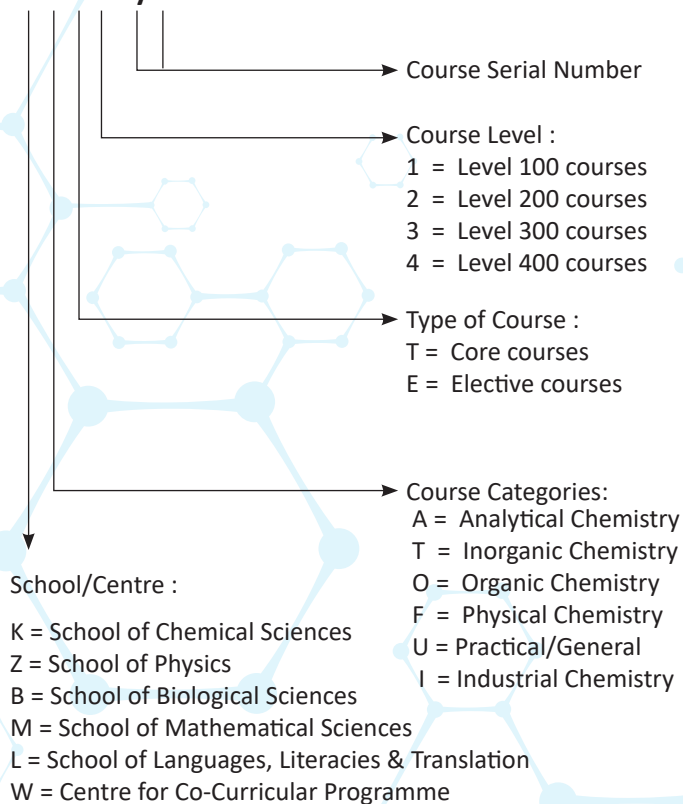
Course Serial Number

Course Level :
1 = Level 100 courses
2 = Level 200 courses
3 = Level 300 courses
4 = Level 400 courses

Type of Course :
T = Core courses
E = Elective courses

Course Categories:
A = Analytical Chemistry
T = Inorganic Chemistry
O = Organic Chemistry
F = Physical Chemistry
U = Practical/General
I = Industrial Chemistry

School/Centre :

K = School of Chemical Sciences
Z = School of Physics
B = School of Biological Sciences
M = School of Mathematical Sciences
L = School of Languages, Literacies & Translation
W = Centre for Co-Curricular Programme